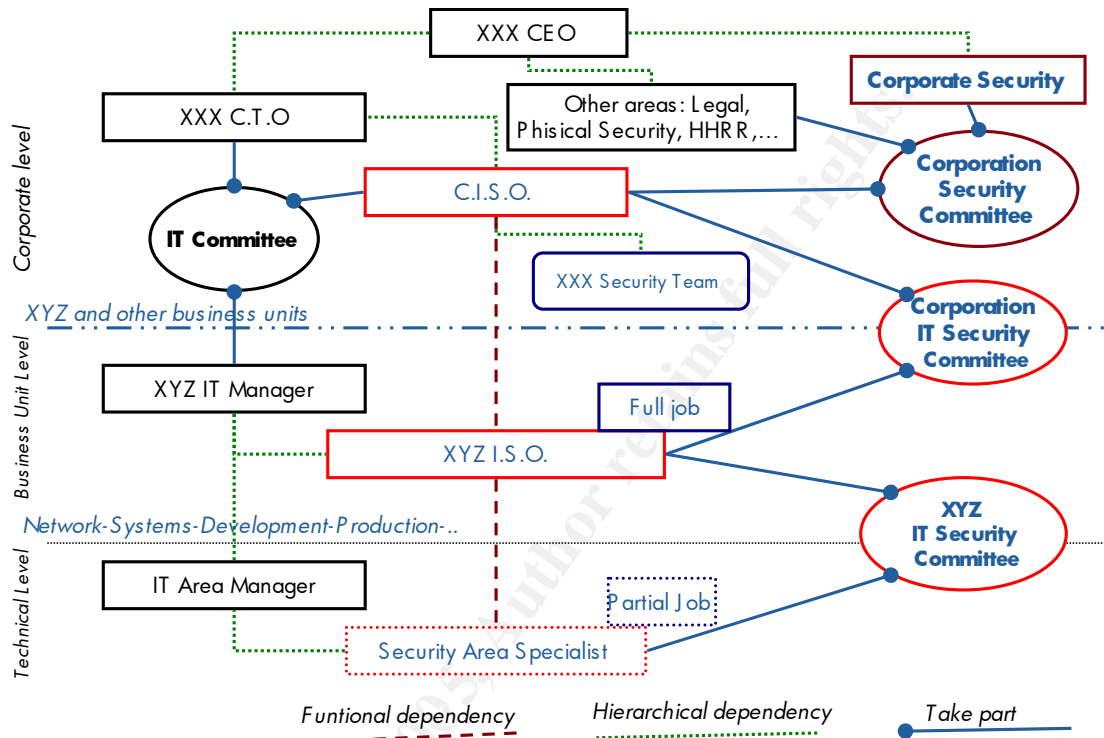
XXX CEO

Corporate Security

XXX C.T.O

Other areas: Legal, Phisical Security, HHRR,...

Corporation Security Committee

Corporate level

C.I.S.O.

IT Committee

XXX Security Team

XYZ and other business units

Corporation IT Security Committee

Business Unit Level

XYZ IT Manager

Full job

XYZ I.S.O.

XYZ IT Security Committee

Network-Systems-Development-Production-..

Technical Level

IT Area Manager

Partial Job

Security Area Specialist

Funtional dependency

Hierarchical dependency

Take part

Author retains full rights